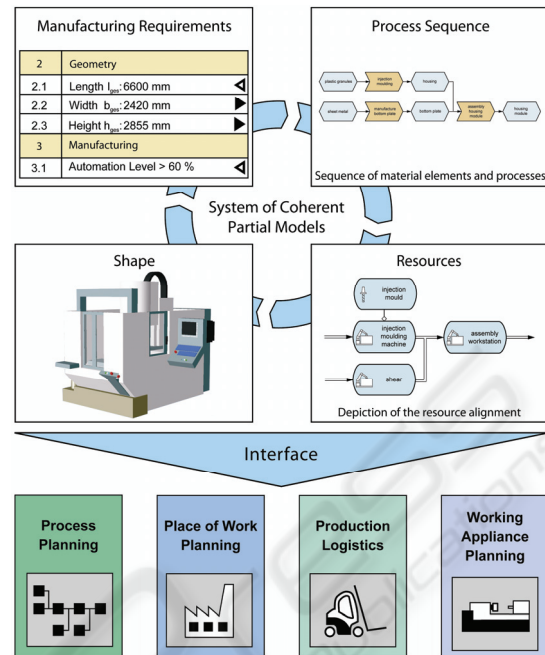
Manufacturing Requirements

| 2 | Geometry |
|---|---|
| 2.1 | Length $l_{ges}$: 6600 mm |
| 2.2 | Width $b_{ges}$: 2420 mm |
| 2.3 | Height $h_{ges}$: 2855 mm |
| 3 | Manufacturing |
| 3.1 | Automation Level > 60 % |

Process Sequence

plastic granules
injection moulding
housing
sheet metal
manufacture bottom plate
bottom plate
assembly housing module
housing module

Sequence of material elements and processes

System of Coherent Partial Models

Shape

Resources

injection mould
injection moulding machine
assembly workstation
shear

Depiction of the resource alignment

Interface

Process Planning

Place of Work Planning

Production Logistics

Working Appliance Planning